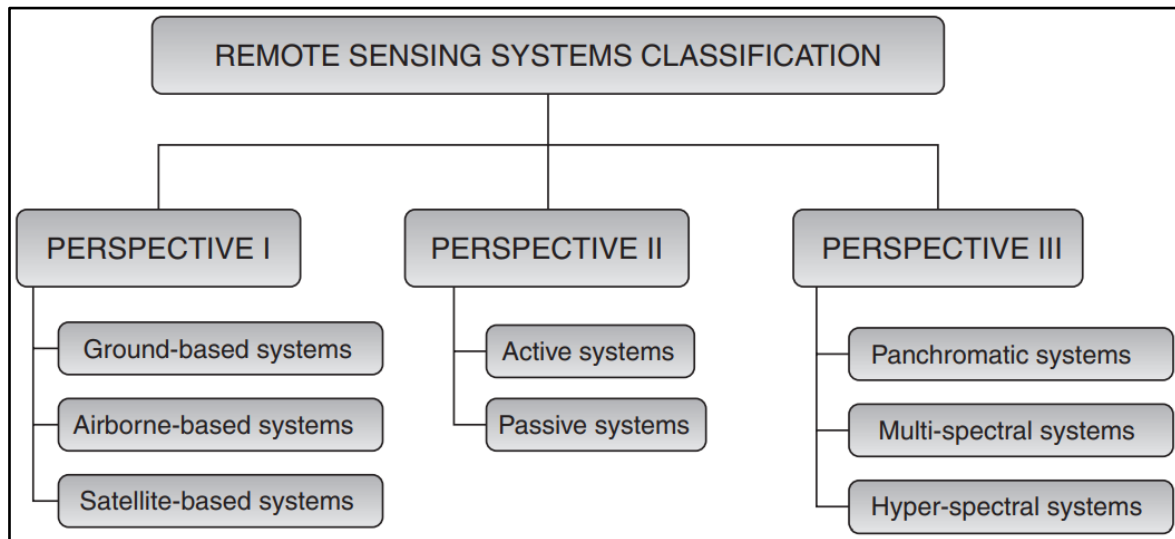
REMOTE SENSING SYSTEMS CLASSIFICATION

PERSPECTIVE I

Ground-based systems

Airborne-based systems

Satellite-based systems

PERSPECTIVE II

Active systems

Passive systems

PERSPECTIVE III

Panchromatic systems

Multi-spectral systems

Hyper-spectral systems